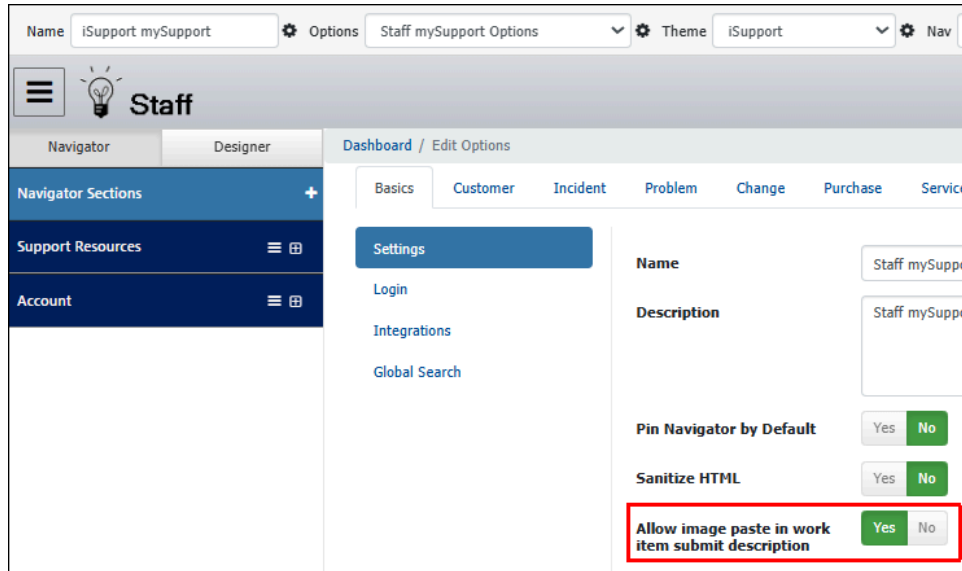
Name iSupport mySupport Options Staff mySupport Options Theme iSupport Nav

Staff

Navigator Designer

Navigator Sections +

Support Resources

Account

Dashboard / Edit Options

Basics Customer Incident Problem Change Purchase Servic

Settings

Login

Integrations

Global Search

Name Staff mySuppo

Description Staff mySuppo

Pin Navigator by Default Yes No

Sanitize HTML Yes No

Allow image paste in work item submit description Yes No